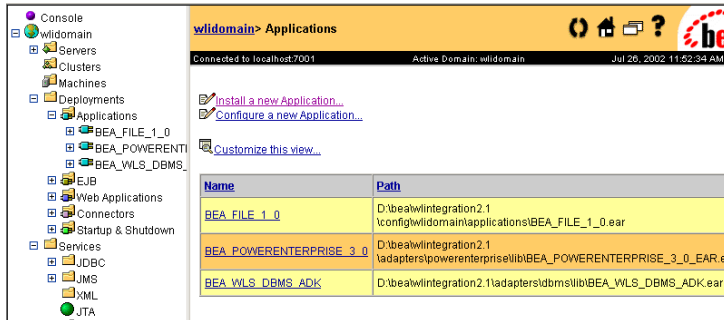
Console
wlidomain
Servers
Clusters
Machines
Deployments
Applications
BEA_FILE_1_0
BEA_POWERENTI
BEA_WLS_DBMS_
EJB
Web Applications
Connectors
Startup & Shutdown
Services
JDBC
JMS
XML
JTA

wlidomain> Applications

bea

Connected to localhost:7001
Active Domain: wlidomain
Jul 26, 2002 11:52:34 AM

Install a new Application...
Configure a new Application...

Customize this view...

| Name | Path |
|---|---|
| BEA_FILE_1_0 | D:\bea\wlintegration2.1 \config\wlidomain\applications\BEA_FILE_1_0.ear |
| BEA_POWERENTERPRISE_3_0 | D:\bea\wlintegration2.1 \adapters\powerenterprise\lib\BEA_POWERENTERPRISE_3_0_EAR.e |
| BEA_WLS_DBMS_ADK | D:\bea\wlintegration2.1\adapters\dbms\lib\BEA_WLS_DBMS_ADK.ear |